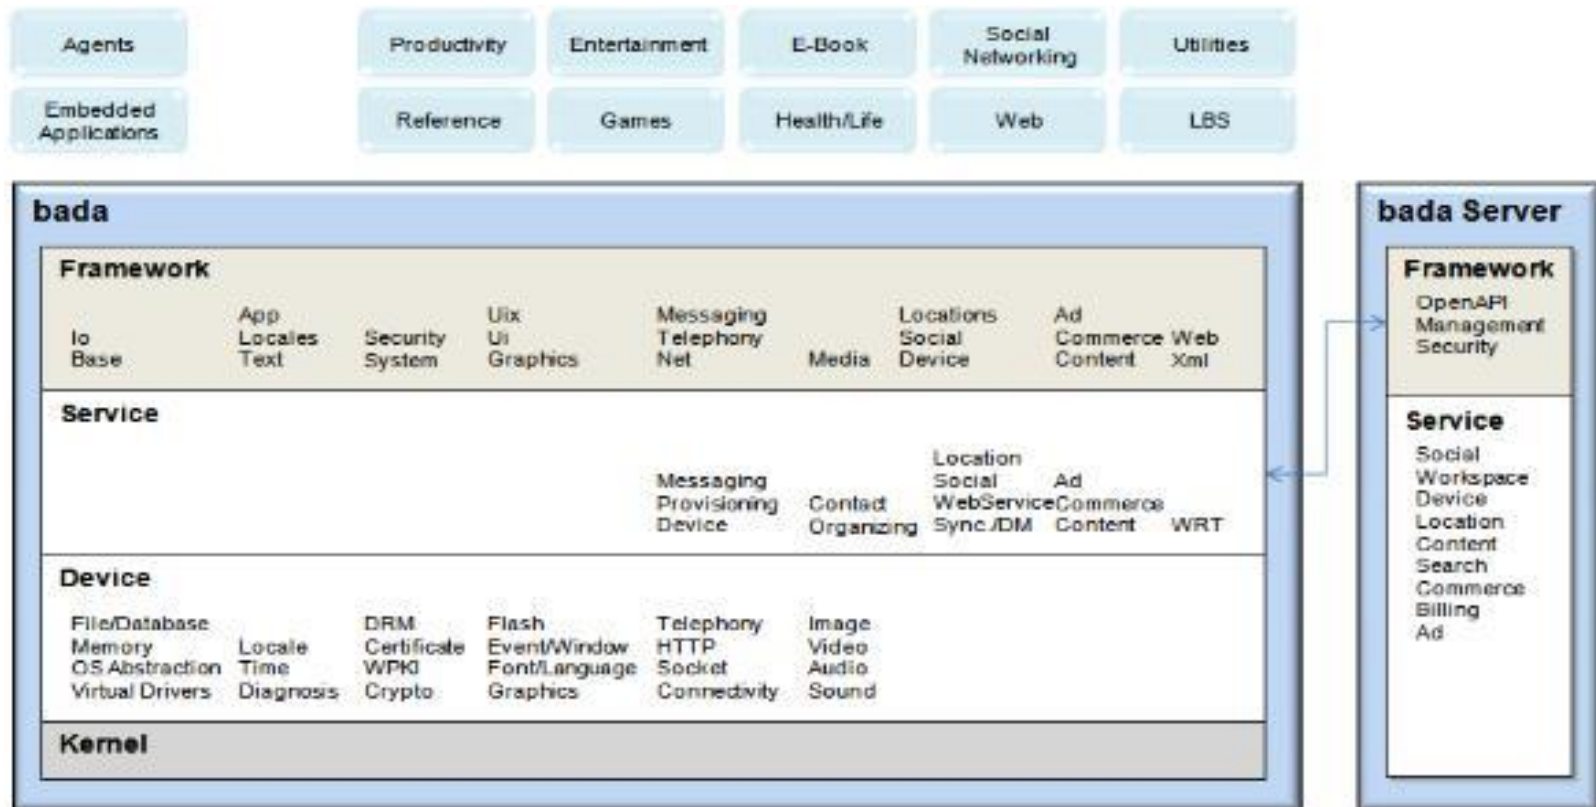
Agents

Embedded Applications

Productivity

Entertainment

E-Book

Social Networking

Utilities

Reference

Games

Health/Life

Web

LBS

bada

Framework

Io
Base

App
Locales
Text

Security
System

Uix
Ui
Graphics

Messaging
Telephony
Net

Media

Locations
Social
Device

Ad
Commerce
Content

Web
Xml

Service

Messaging
Provisioning
Device

Contact
Organizing

Location
Social
WebService
Sync./DM

Ad
Commerce
Content

WRT

Device

File/Database
Memory
OS Abstraction
Virtual Drivers

Locale
Time
Diagnosis

DRM
Certificate
WPKI
Crypto

Flash
Event/Window
Font/Language
Graphics

Telephony
HTTP
Socket
Connectivity

Image
Video
Audio
Sound

Kernel

bada Server

Framework

OpenAPI
Management
Security

Service

Social
Workspace
Device
Location
Content
Search
Commerce
Billing
Ad